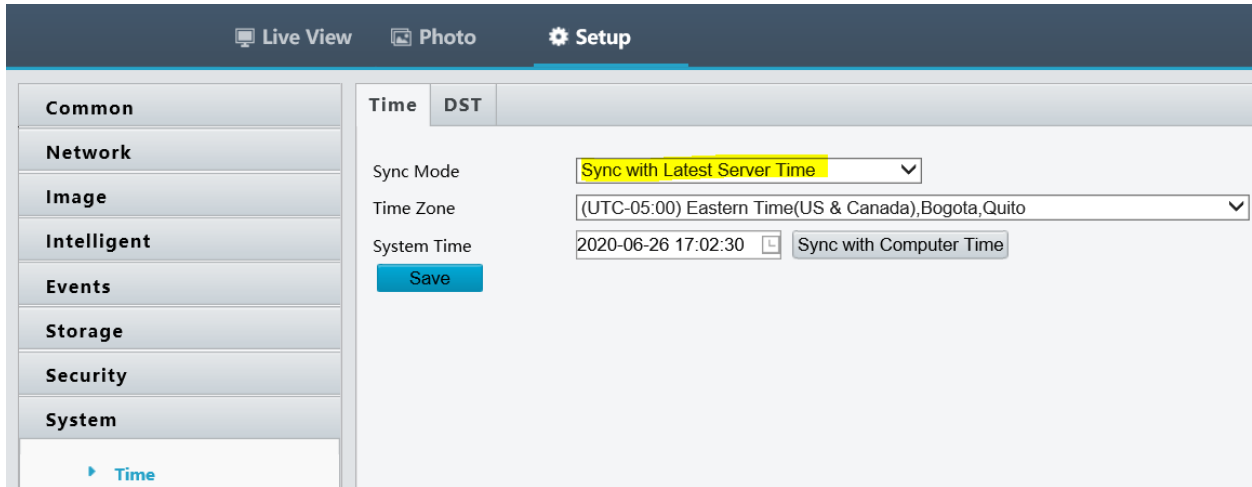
Live View Photo Setup

Common
Network
Image
Intelligent
Events
Storage
Security
System
Time

Time DST

Sync Mode Sync with Latest Server Time
Time Zone (UTC-05:00) Eastern Time(US & Canada),Bogota,Quito
System Time 2020-06-26 17:02:30 Sync with Computer Time
Save